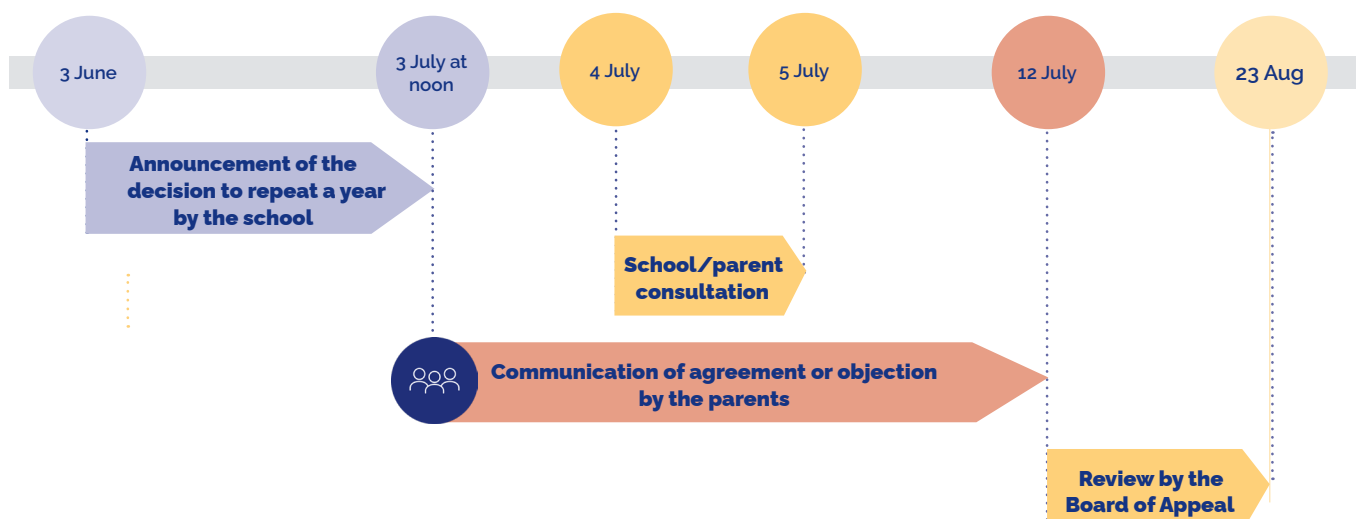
3 June

3 July at noon

4 July

5 July

12 July

23 Aug

Announcement of the decision to repeat a year by the school

School/parent consultation

Communication of agreement or objection by the parents

Review by the Board of Appeal